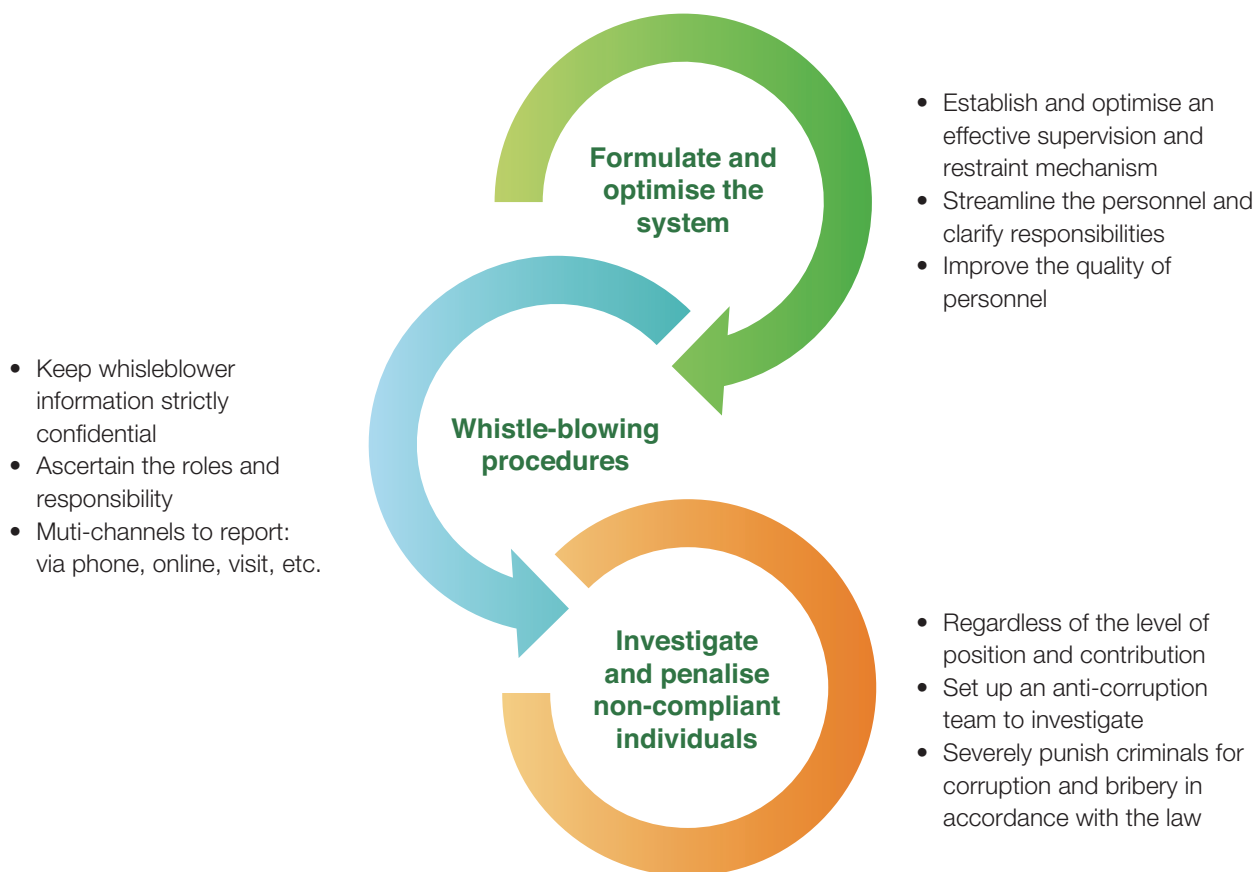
Formulate and optimise the system

- Establish and optimise an effective supervision and restraint mechanism
- Streamline the personnel and clarify responsibilities
- Improve the quality of personnel

- Keep whisleblower information strictly confidential
- Ascertain the roles and responsibility
- Muti-channels to report: via phone, online, visit, etc.

Whistle-blowing procedures

Investigate and penalise non-compliant individuals

- Regardless of the level of position and contribution
- Set up an anti-corruption team to investigate
- Severely punish criminals for corruption and bribery in accordance with the law